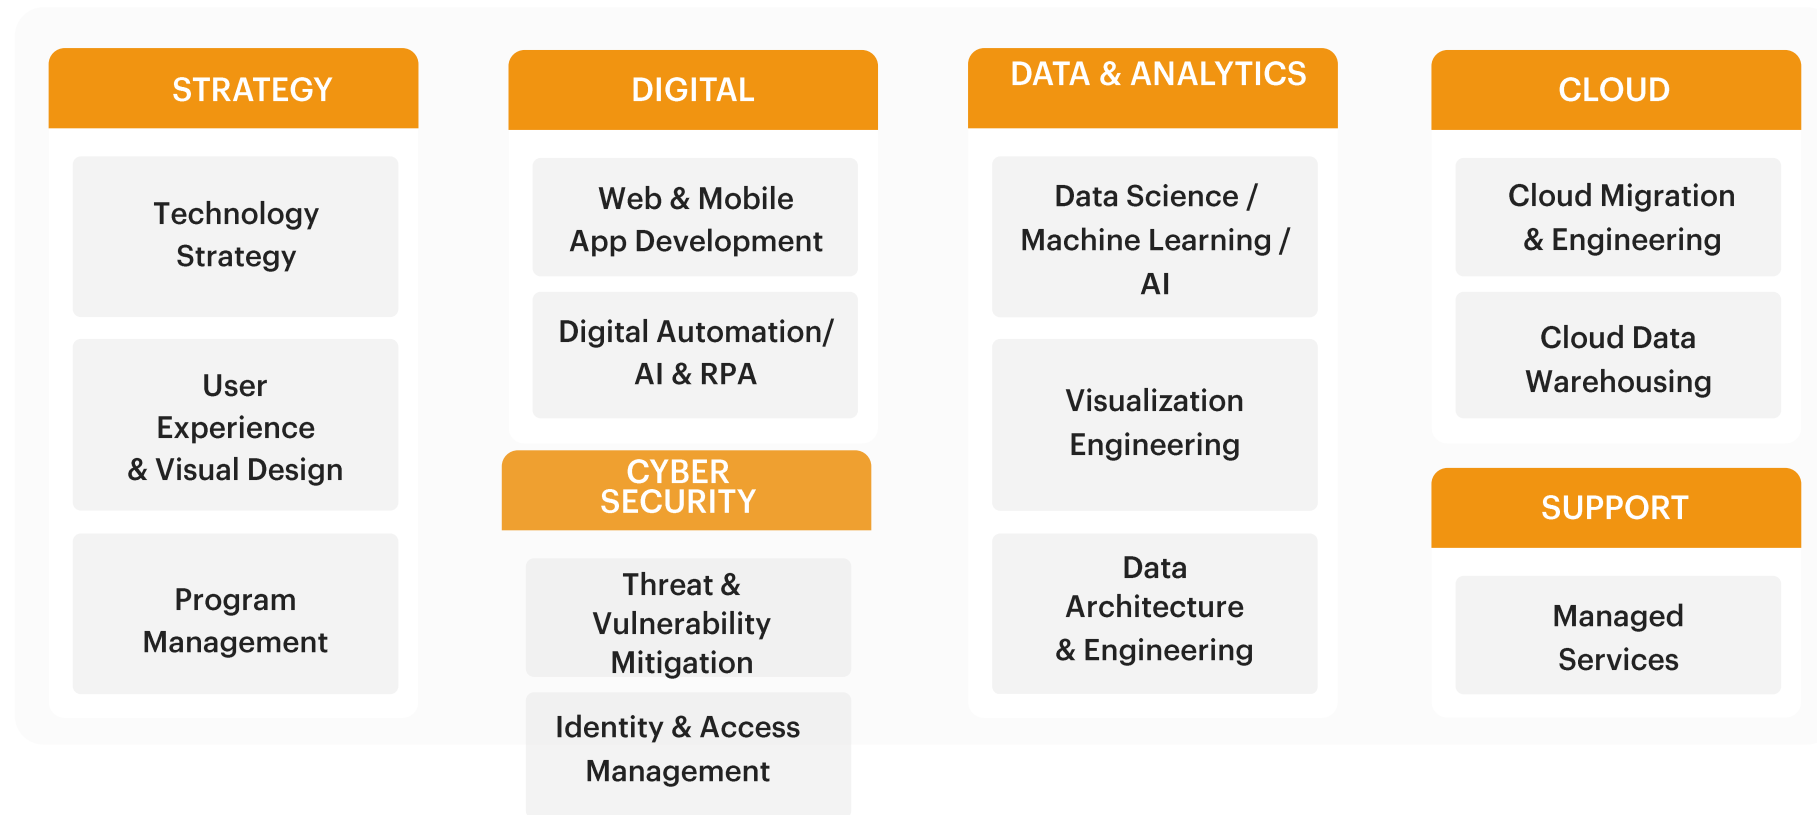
STRATEGY

Technology Strategy

User Experience & Visual Design

Program Management

DIGITAL

Web & Mobile App Development

Digital Automation/ AI & RPA

CYBER SECURITY

Threat & Vulnerability Mitigation

Identity & Access Management

DATA & ANALYTICS

Data Science / Machine Learning / AI

Visualization Engineering

Data Architecture & Engineering

CLOUD

Cloud Migration & Engineering

Cloud Data Warehousing

SUPPORT

Managed Services